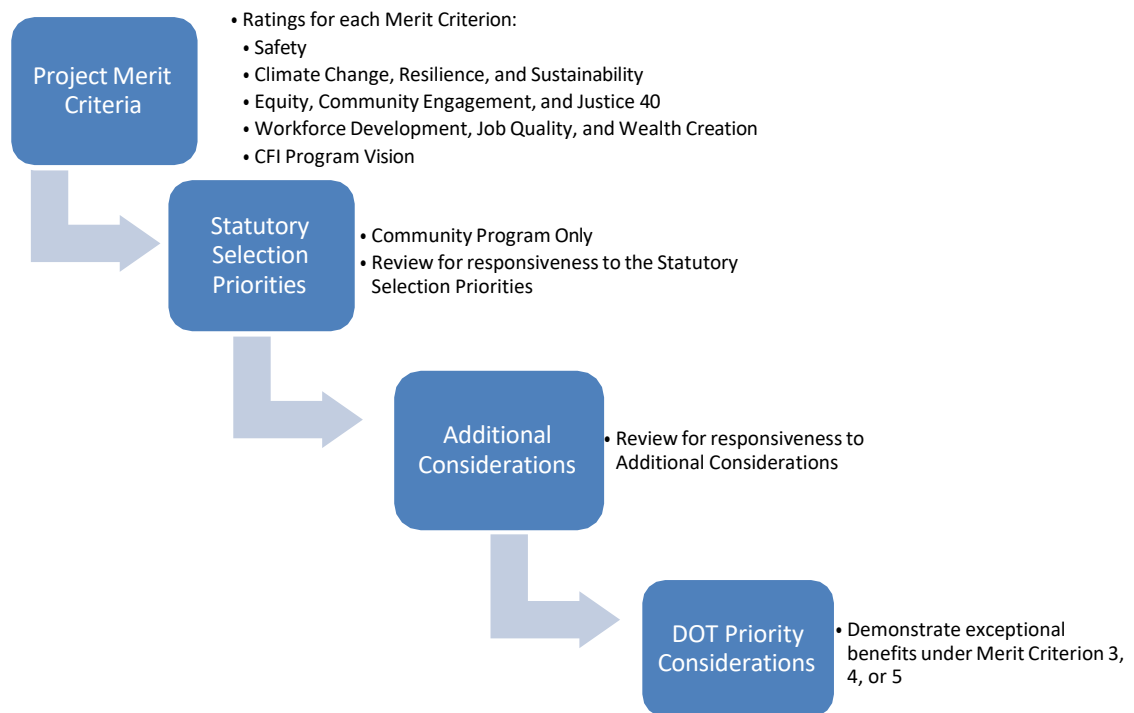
Project Merit Criteria

• Ratings for each Merit Criterion:
• Safety
• Climate Change, Resilience, and Sustainability
• Equity, Community Engagement, and Justice 40
• Workforce Development, Job Quality, and Wealth Creation
• CFI Program Vision

Statutory Selection Priorities

• Community Program Only
• Review for responsiveness to the Statutory Selection Priorities

Additional Considerations

• Review for responsiveness to Additional Considerations

DOT Priority Considerations

• Demonstrate exceptional benefits under Merit Criterion 3, 4, or 5